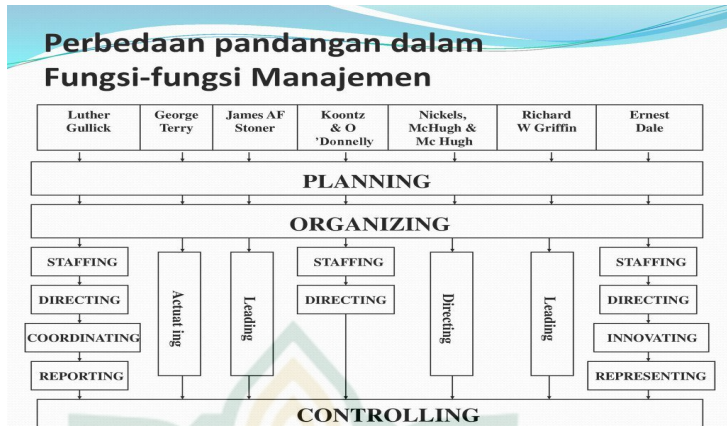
Perbedaan pandangan dalam Fungsi-fungsi Manajemen

| Luther Gullick | George Terry | James AF Stoner | Koontz & O 'Donnelly | Nickels, McHugh & Mc Hugh | Richard W Griffin | Ernest Dale |
|---|---|---|---|---|---|---|

PLANNING

ORGANIZING

STAFFING
DIRECTING
COORDINATING
REPORTING

Actuat ing

Leading

STAFFING
DIRECTING

Directing

Leading

STAFFING
DIRECTING
INNOVATING
REPRESENTING

CONTROLLING